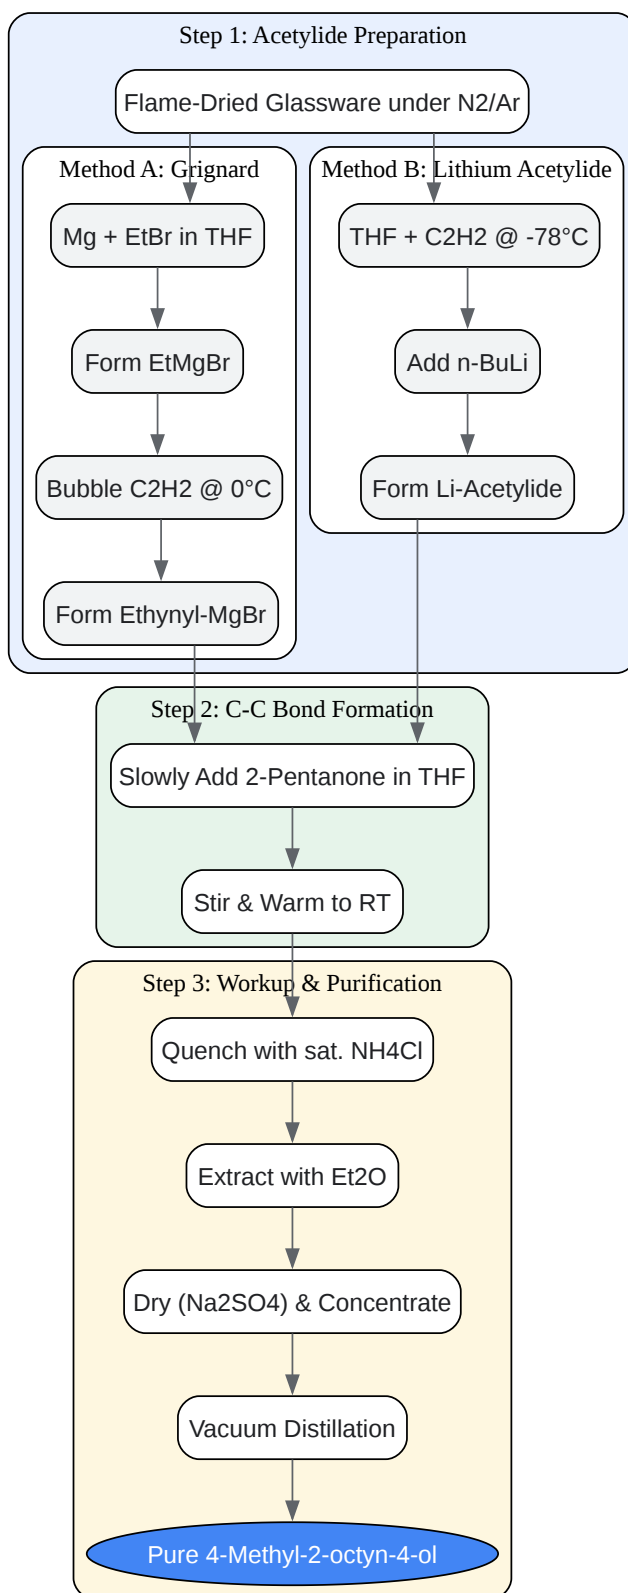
Step 1: Acetylide Preparation

Flame-Dried Glassware under N2/Ar

Method A: Grignard

Mg + EtBr in THF

Form EtMgBr

Bubble C2H2 @ 0°C

Form Ethynyl-MgBr

Method B: Lithium Acetylide

THF + C2H2 @ -78°C

Add n-BuLi

Form Li-Acetylide

Step 2: C-C Bond Formation

Slowly Add 2-Pentanone in THF

Stir & Warm to RT

Step 3: Workup & Purification

Quench with sat. NH4Cl

Extract with Et2O

Dry (Na2SO4) & Concentrate

Vacuum Distillation

Pure 4-Methyl-2-octyn-4-ol